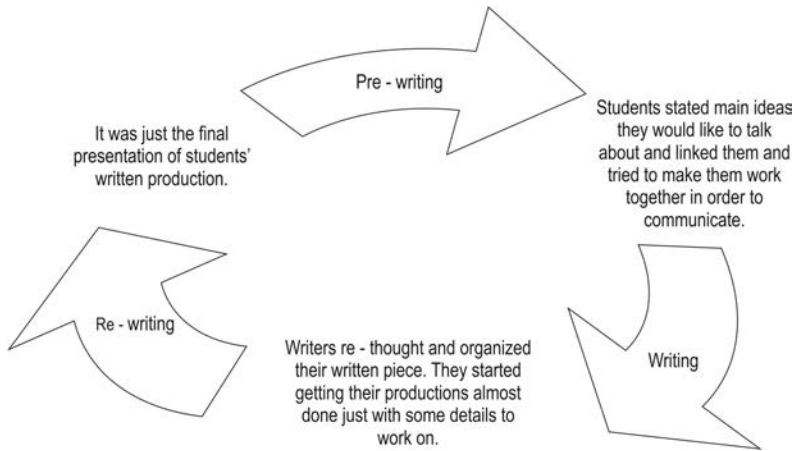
Pre - writing

Students stated main ideas they would like to talk about and linked them and tried to make them work together in order to communicate.

Writing

Writers re - thought and organized their written piece. They started getting their productions almost done just with some details to work on.

Re - writing

It was just the final presentation of students' written production.